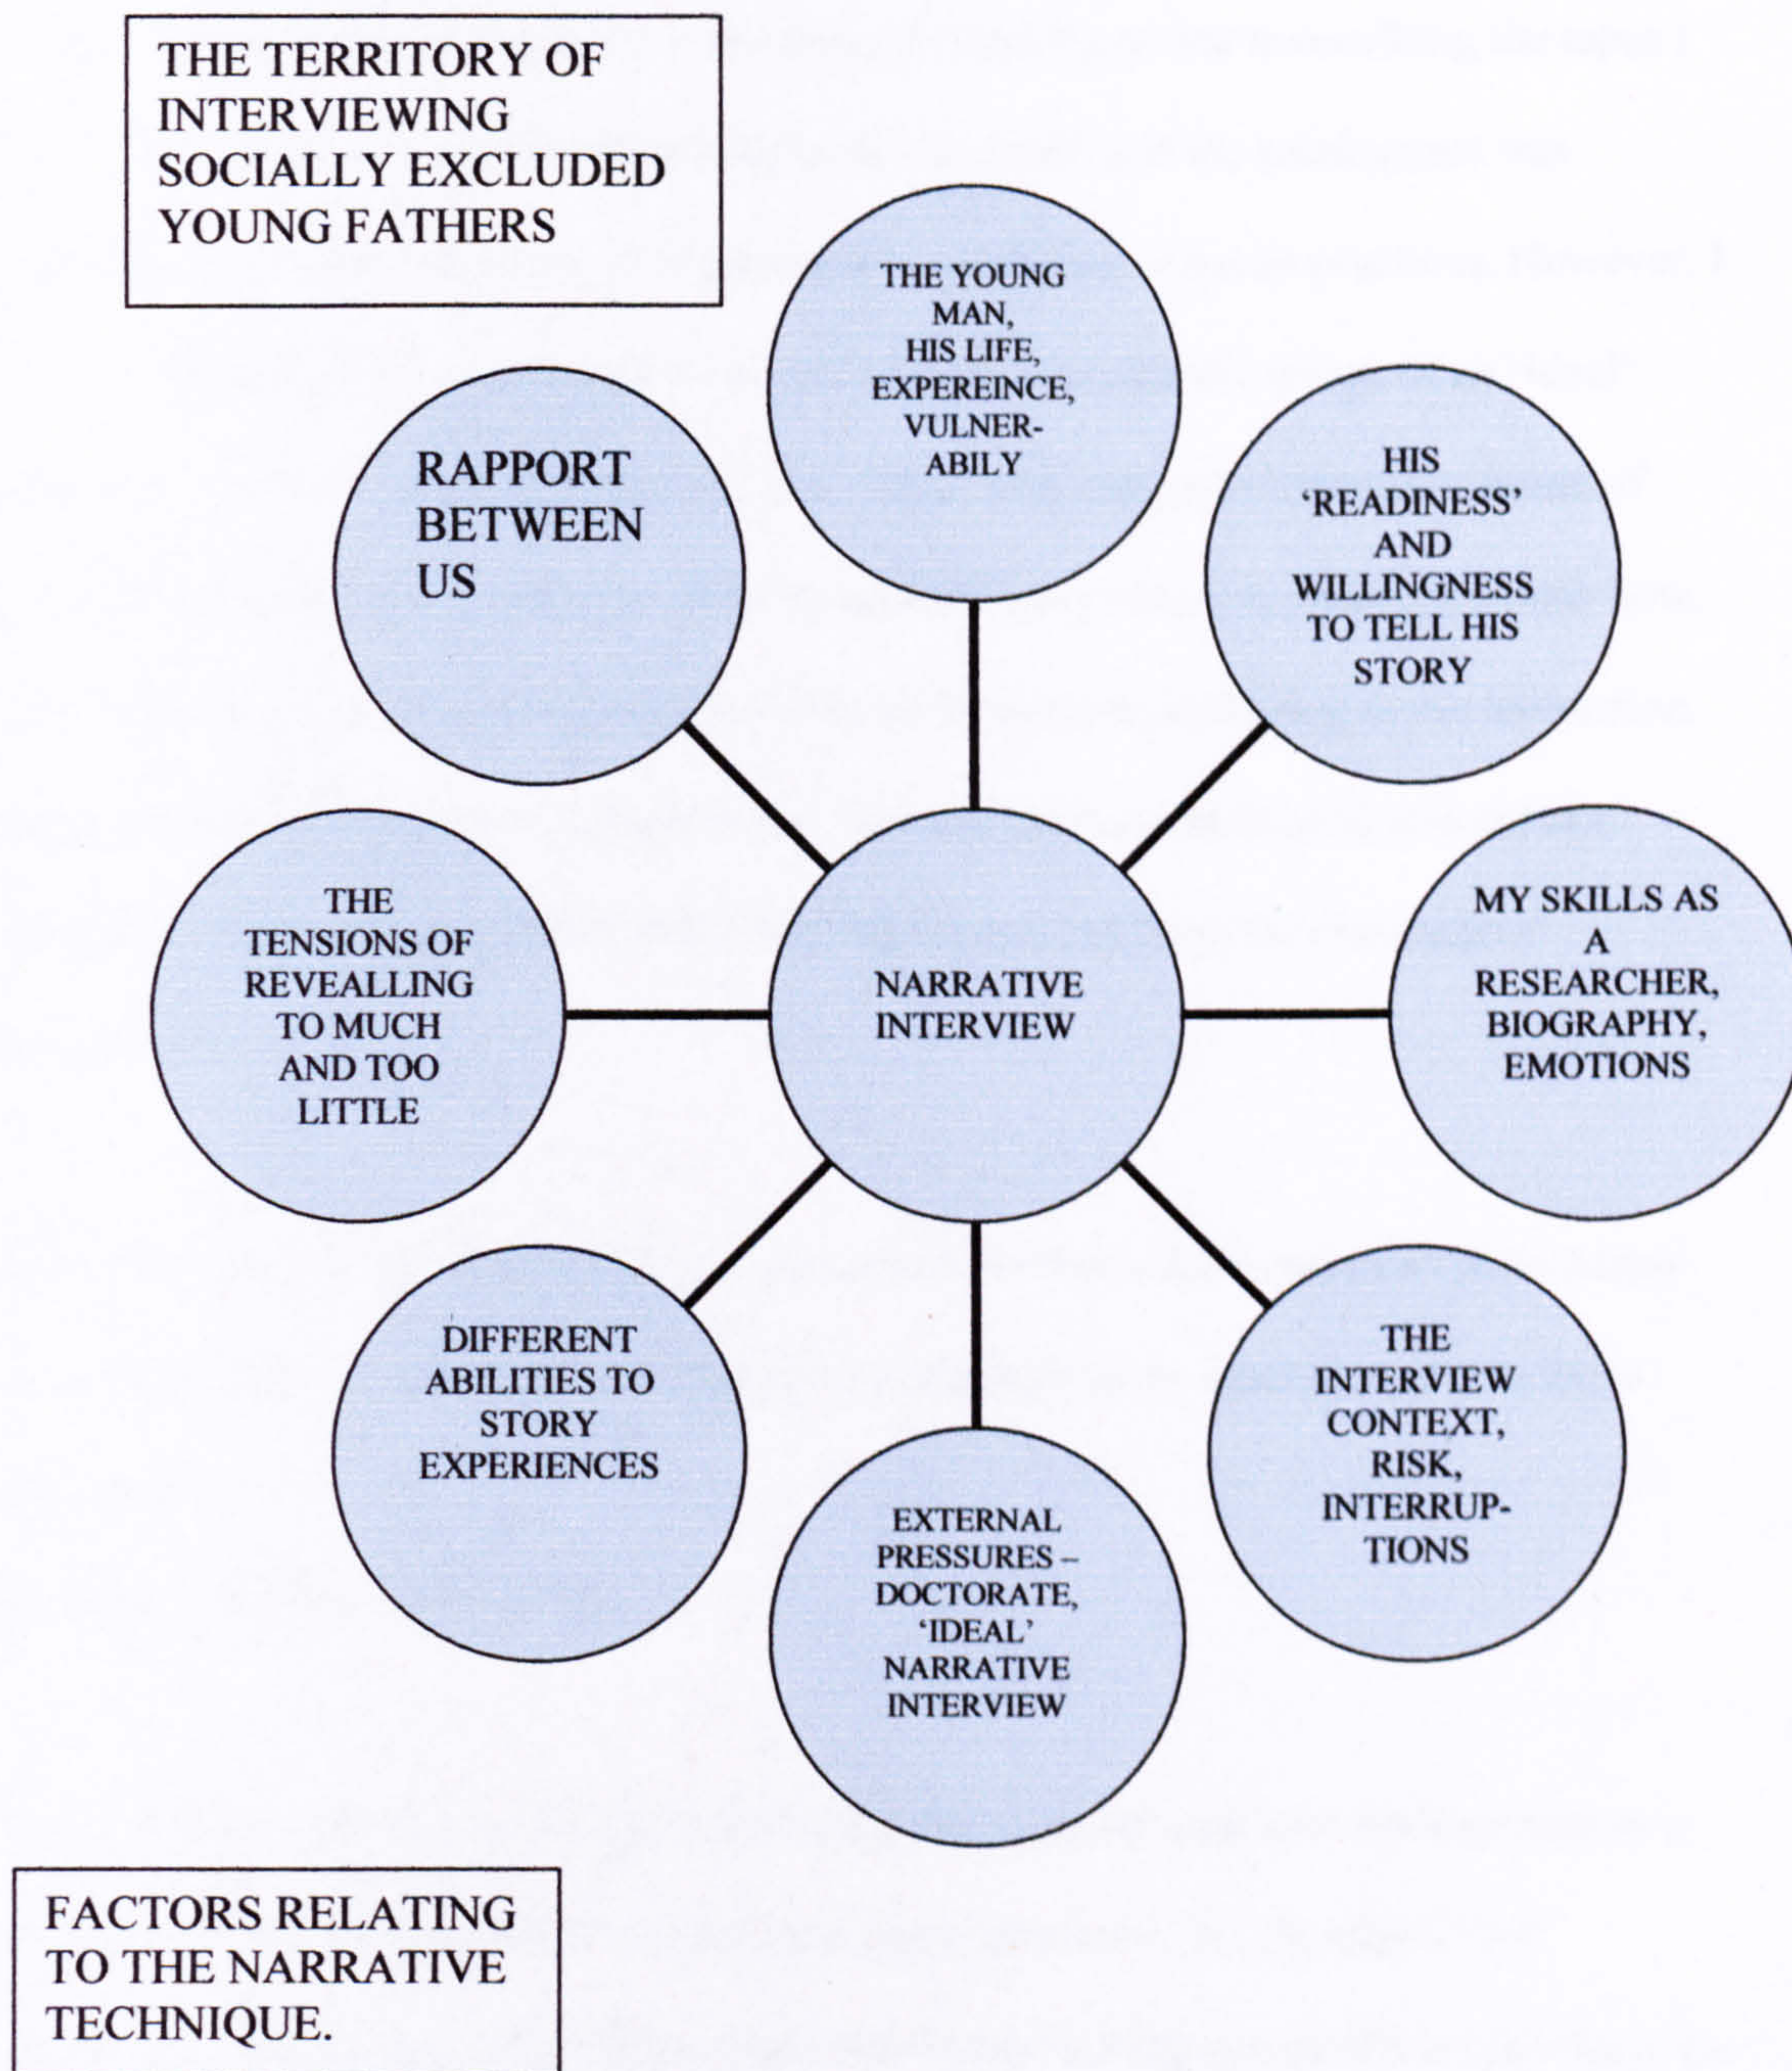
THE TERRITORY OF INTERVIEWING SOCIALLY EXCLUDED YOUNG FATHERS

THE YOUNG MAN, HIS LIFE, EXPEREINCE, VULNERABILY

RAPPORT BETWEEN US

HIS 'READINESS' AND WILLINGNESS TO TELL HIS STORY

THE TENSIONS OF REVEALLING TO MUCH AND TOO LITTLE

NARRATIVE INTERVIEW

MY SKILLS AS A RESEARCHER, BIOGRAPHY, EMOTIONS

DIFFERENT ABILITIES TO STORY EXPERIENCES

THE INTERVIEW CONTEXT, RISK, INTERRUPTIONS

EXTERNAL PRESSURES – DOCTORATE, 'IDEAL' NARRATIVE INTERVIEW

FACTORS RELATING TO THE NARRATIVE TECHNIQUE.